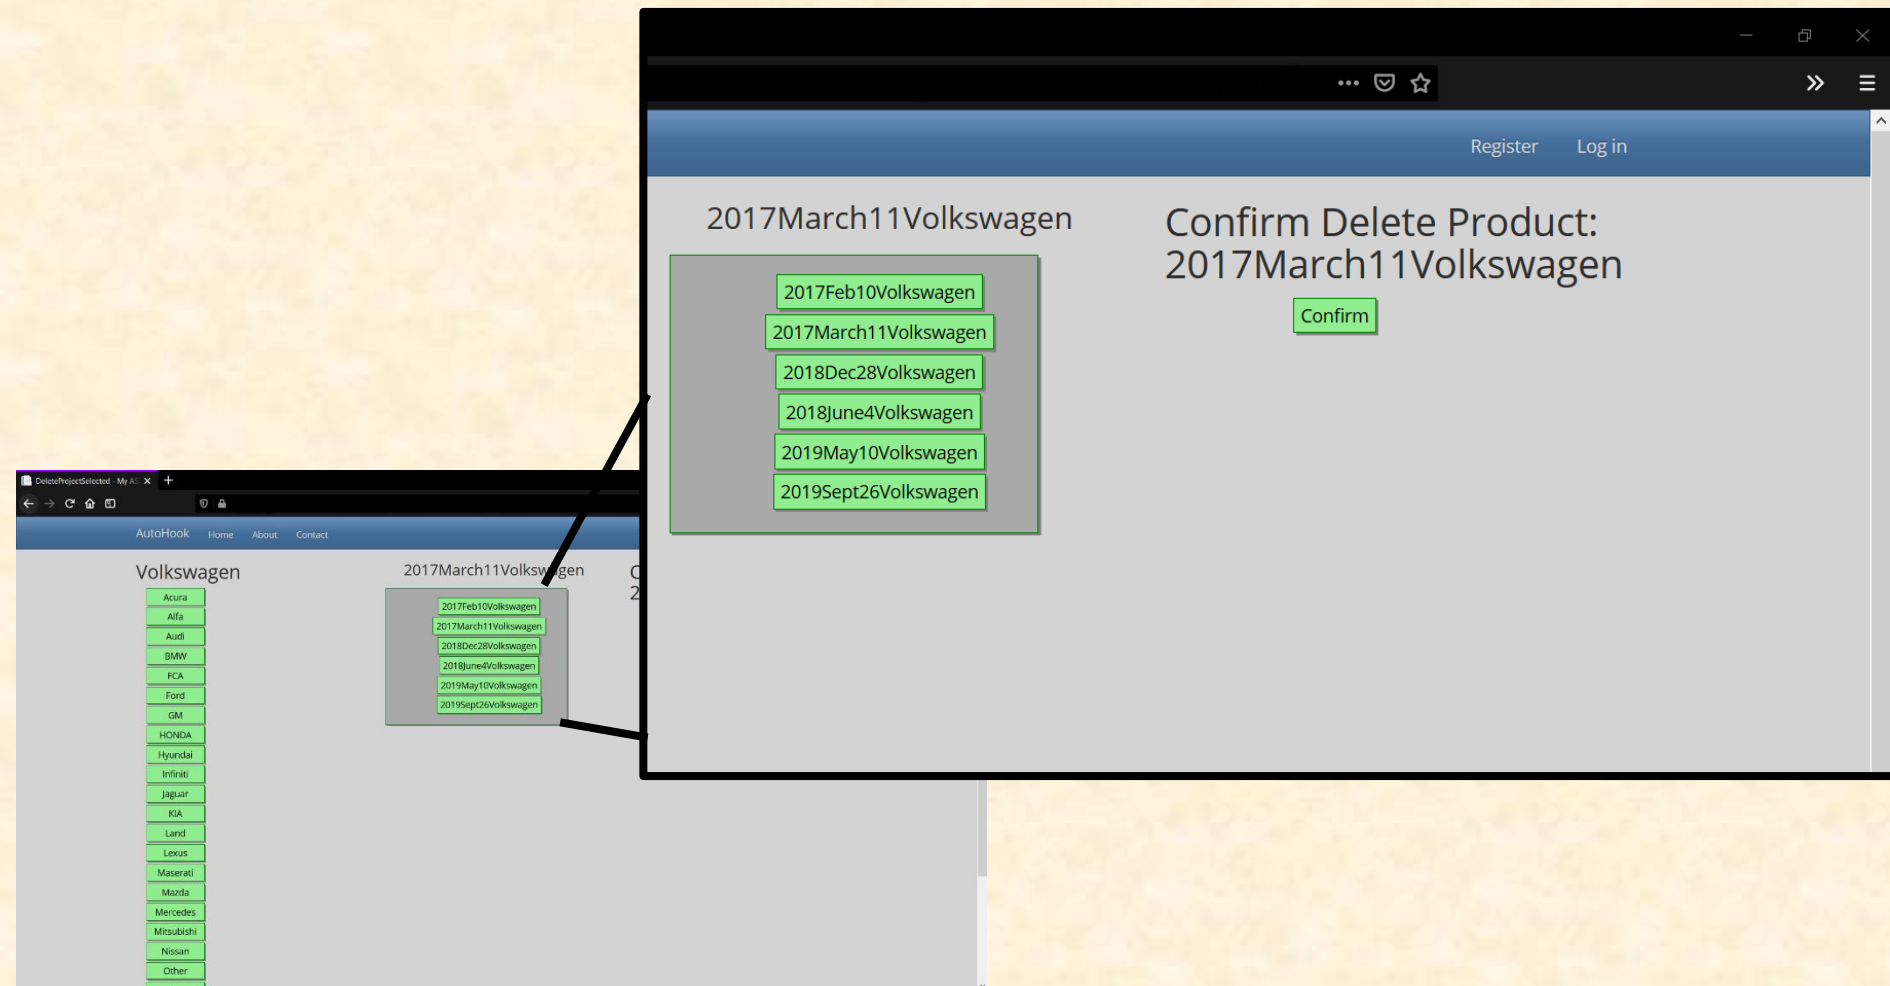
Register Log in

2017March11Volkswagen

2017Feb10Volkswagen
2017March11Volkswagen
2018Dec28Volkswagen
2018June4Volkswagen
2019May10Volkswagen
2019Sept26Volkswagen

Confirm Delete Product: 2017March11Volkswagen

Confirm

DeleteProjectSelected - My A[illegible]

AutoHook Home About Contact

Volkswagen

Acura
Alfa
Audi
BMW
FCA
Ford
GM
HONDA
Hyundai
Infiniti
Jaguar
KIA
Land
Lexus
Maserati
Mazda
Mercedes
Mitsubishi
Nissan
Other

2017March11Volkswagen

2017Feb10Volkswagen
2017March11Volkswagen
2018Dec28Volkswagen
2018June4Volkswagen
2019May10Volkswagen
2019Sept26Volkswagen